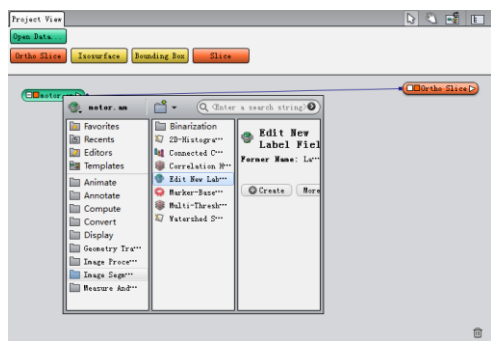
Project View

Open Data...

Ortho Slice

Isosurface

Bounding Box

Slice

motor.am

Ortho Slice

motor.am

Enter a search string

Favorites
Recents
Editors
Templates
Animate
Annotate
Compute
Convert
Display
Geometry Tra···
Image Proce···
Image Segm···
Measure And···

Binarization
2D-Histogra···
Connected C···
Correlation H···
Edit New Lab···
Marker-Base···
Multi-Thresh···
Watershed S···

Edit New Label Fiel
Former Name: La···

Create
More